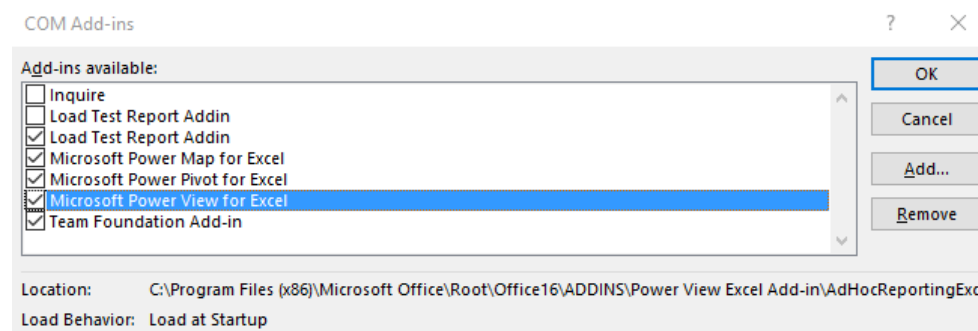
COM Add-ins

?

Add-ins available:

Inquire
Load Test Report Addin
Load Test Report Addin
Microsoft Power Map for Excel
Microsoft Power Pivot for Excel
Microsoft Power View for Excel
Team Foundation Add-in

OK
Cancel
Add...
Remove

Location: C:\Program Files (x86)\Microsoft Office\Root\Office16\ADDINS\Power View Excel Add-in\AdHocReportingExc

Load Behavior: Load at Startup